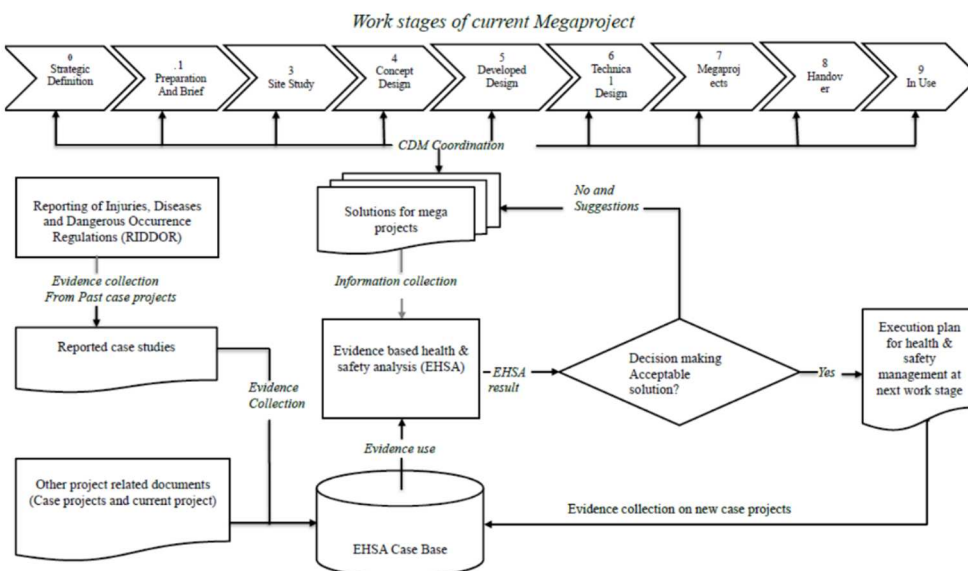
Work stages of current Megaproject

0
Strategic Definition

.1
Preparation And Brief

3
Site Study

4
Concept Design

5
Developed Design

6
Technica
l
Design

7
Megaproj
ects

8
Handov
er

9
In Use

CDM Coordination

Reporting of Injuries, Diseases and Dangerous Occurrence Regulations (RIDDOR)

Evidence collection
From Past case projects

Reported case studies

Solutions for mega projects

No and
Suggestions

Information collection

Evidence based health & safety analysis (EHSA)

EHSA
result

Decision making
Acceptable solution?

Yes

Execution plan for health & safety management at next work stage

Evidence
Collection

Evidence use

Other project related documents
(Case projects and current project)

Evidence collection on new case projects

EHSA Case Base